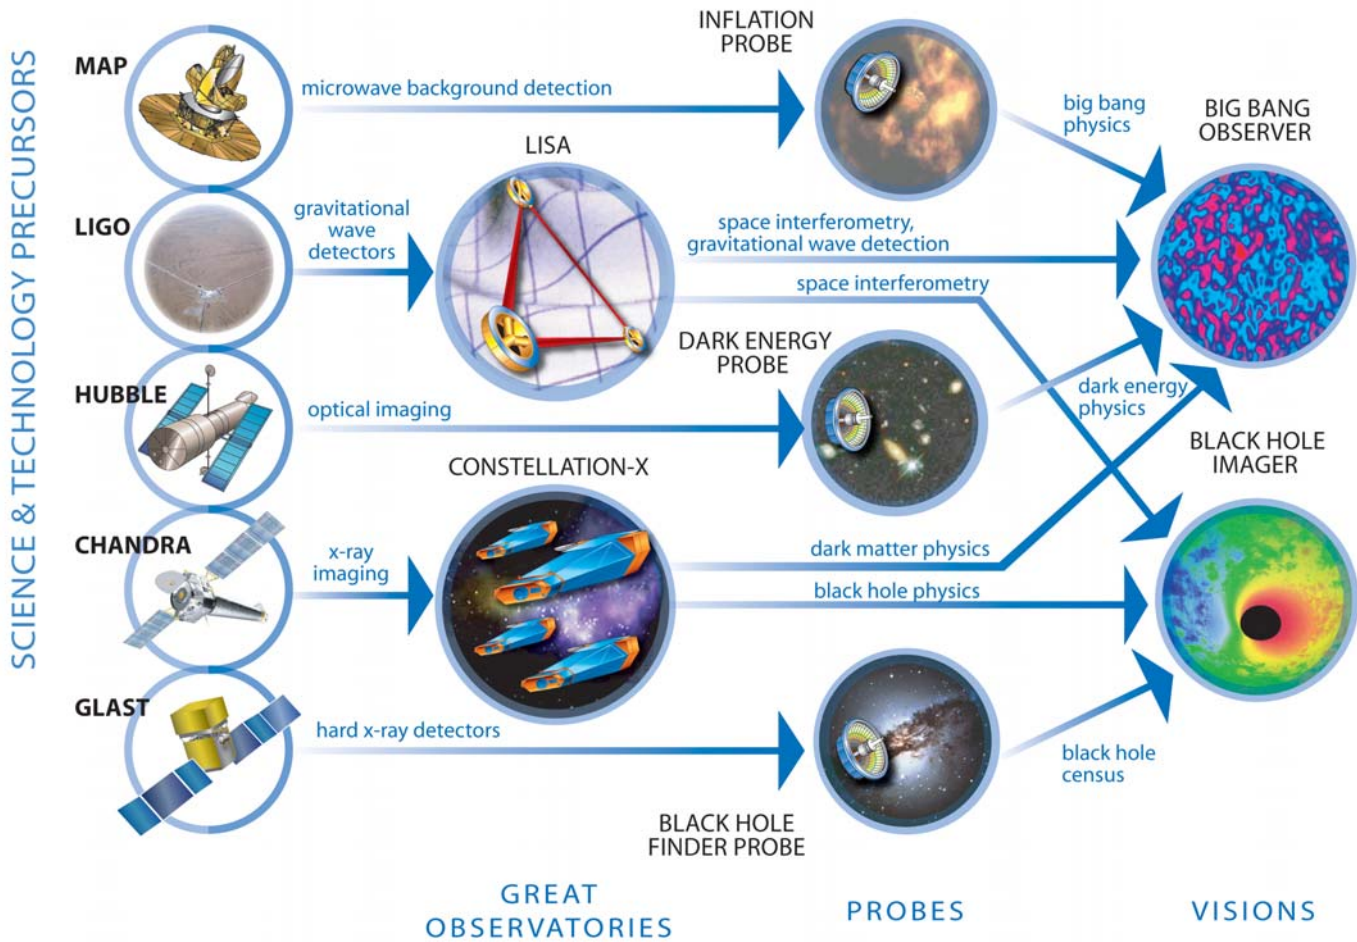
SCIENCE & TECHNOLOGY PRECURSORS

MAP

microwave background detection

INFLATION PROBE

big bang physics

BIG BANG OBSERVER

LISA

LIGO

gravitational wave detectors

space interferometry, gravitational wave detection

space interferometry

DARK ENERGY PROBE

HUBBLE

optical imaging

dark energy physics

BLACK HOLE IMAGER

CONSTELLATION-X

CHANDRA

x-ray imaging

dark matter physics

black hole physics

GLAST

hard x-ray detectors

black hole census

BLACK HOLE FINDER PROBE

GREAT OBSERVATORIES

PROBES

VISIONS